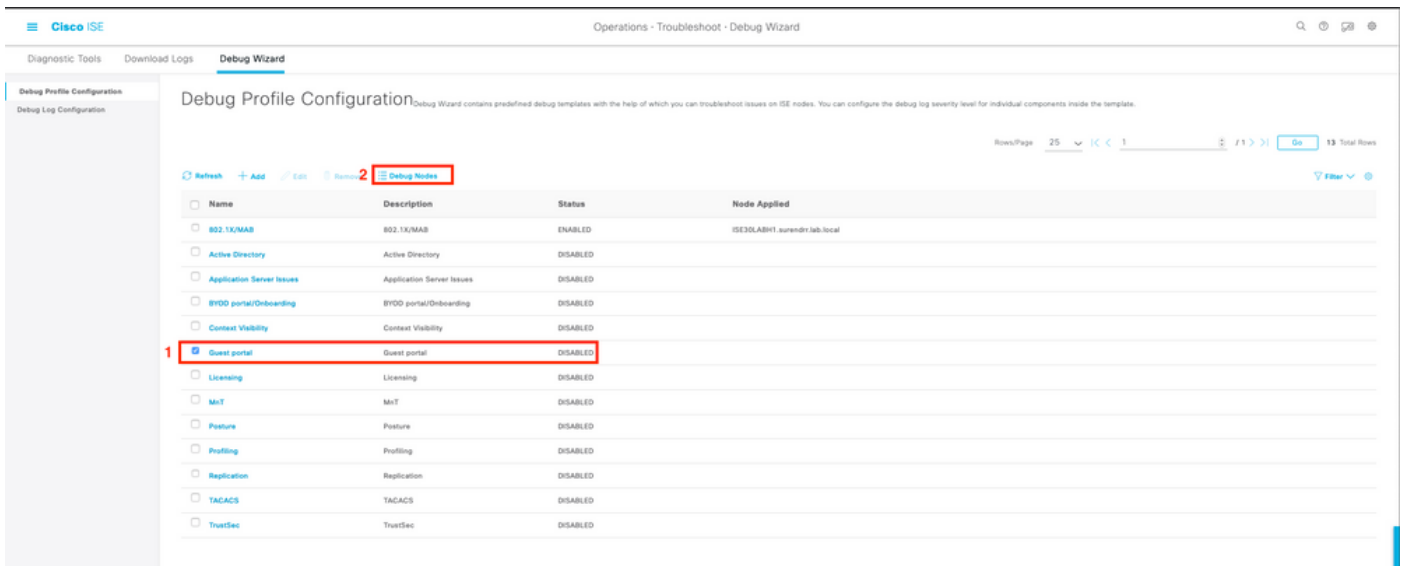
Cisco ISE

Operations · Troubleshoot · Debug Wizard

Diagnostic Tools    Download Logs    Debug Wizard

Debug Profile Configuration
Debug Log Configuration

Debug Profile Configuration Debug Wizard contains predefined debug templates with the help of which you can troubleshoot issues on ISE nodes. You can configure the debug log severity level for individual components inside the template.

Rows/Page 25 | < 1 / 1 > | Go 13 Total Rows

Refresh + Add Edit Remove 2 Debug Nodes

Filter

| Name | Description | Status | Node Applied |
|---|---|---|---|
| 802.1X/MAB | 802.1X/MAB | ENABLED | ISE30LABH1.surendrr.lab.local |
| Active Directory | Active Directory | DISABLED | |
| Application Server Issues | Application Server Issues | DISABLED | |
| BYOD portal/Onboarding | BYOD portal/Onboarding | DISABLED | |
| Context Visibility | Context Visibility | DISABLED | |
| Guest portal | Guest portal | DISABLED | |
| Licensing | Licensing | DISABLED | |
| MnT | MnT | DISABLED | |
| Posture | Posture | DISABLED | |
| Profiling | Profiling | DISABLED | |
| Replication | Replication | DISABLED | |
| TACACS | TACACS | DISABLED | |
| TrustSec | TrustSec | DISABLED | |

1